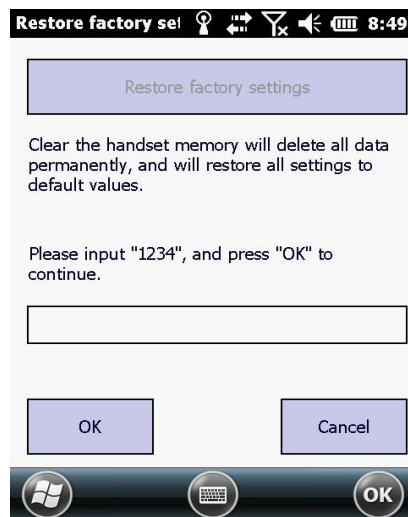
Restore factory set 8:49

Restore factory settings

Clear the handset memory will delete all data permanently, and will restore all settings to default values.

Please input "1234", and press "OK" to continue.

OK

Cancel

OK